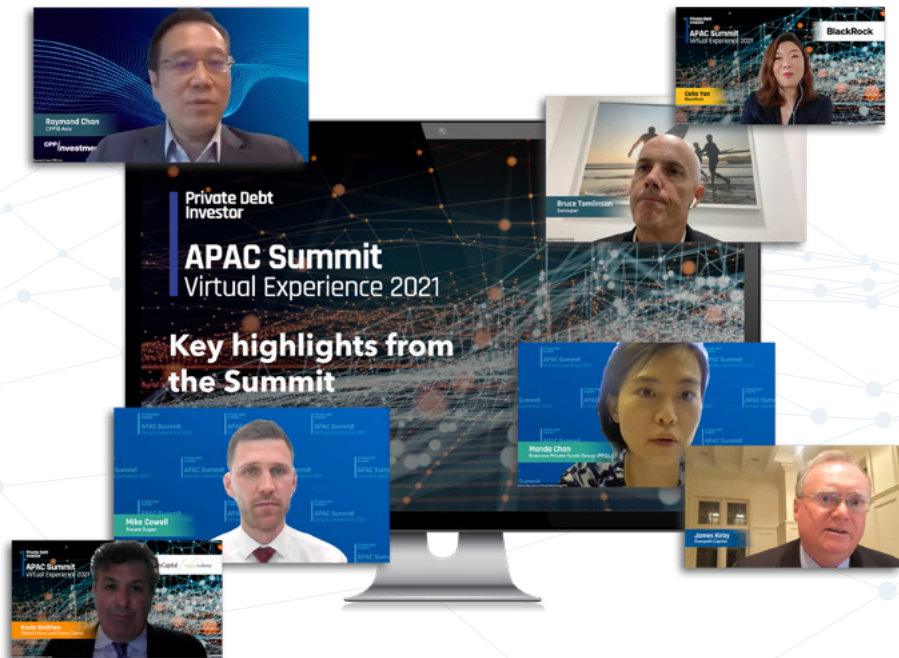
Raymond Chan
CPPIB Asia

CPP Investments

Private Debt Investor
APAC Summit
Virtual Experience 2021
Celia Yan
BlackRock
BlackRock

Bruce Tomlinson
Sunsuper

Private Debt Investor
APAC Summit
Virtual Experience 2021

Key highlights from the Summit

APAC Summit
Virtual Experience 2021

Mike Cowell
Aware Super

Manda Chan
Bank of Private Funds Group (PFG)

James Kirby
Ponevali Capital

Private Debt Investor
APAC Summit
Virtual Experience 2021

Kevin Smithen
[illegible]